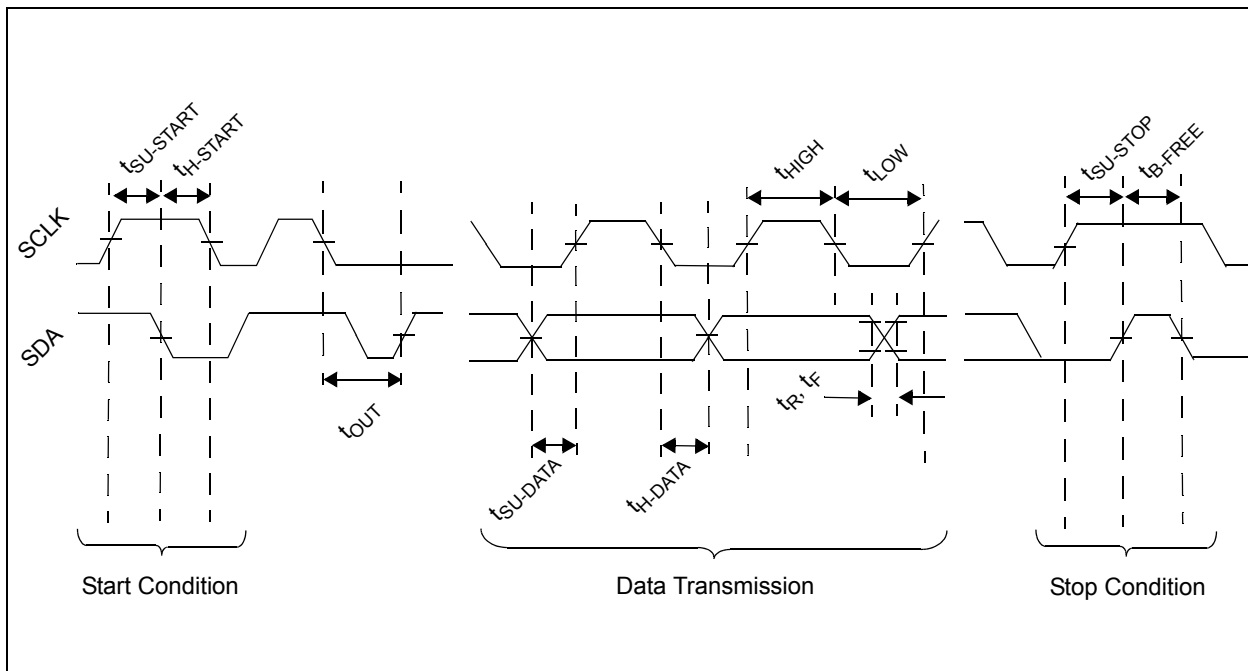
$t_{SU\text{-}START}$ $t_{H\text{-}START}$

$t_{HIGH}$ $t_{LOW}$

$t_{SU\text{-}STOP}$ $t_{B\text{-}FREE}$

SCLK

SDA

$t_{OUT}$

$t_R$, $t_F$

$t_{SU\text{-}DATA}$ $t_{H\text{-}DATA}$

Start Condition

Data Transmission

Stop Condition